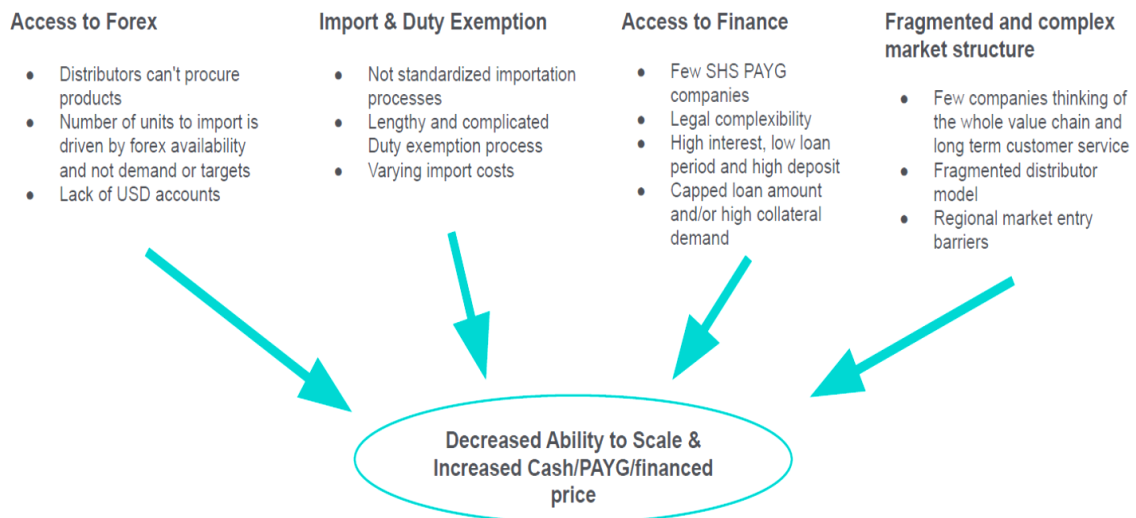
Access to Forex

- Distributors can't procure products
- Number of units to import is driven by forex availability and not demand or targets
- Lack of USD accounts

Import & Duty Exemption

- Not standardized importation processes
- Lengthy and complicated Duty exemption process
- Varying import costs

Access to Finance

- Few SHS PAYG companies
- Legal complexibility
- High interest, low loan period and high deposit
- Capped loan amount and/or high collateral demand

Fragmented and complex market structure

- Few companies thinking of the whole value chain and long term customer service
- Fragmented distributor model
- Regional market entry barriers

Decreased Ability to Scale & Increased Cash/PAYG/financed price